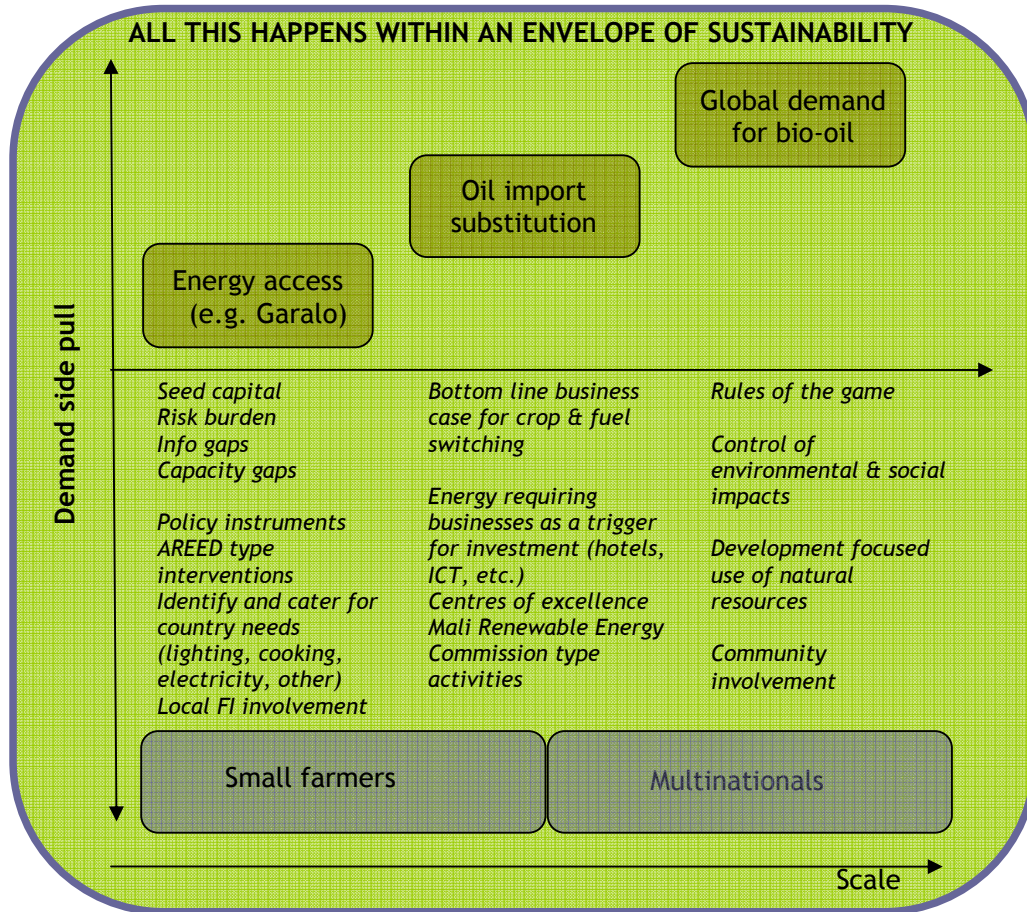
ALL THIS HAPPENS WITHIN AN ENVELOPE OF SUSTAINABILITY

Global demand for bio-oil

Oil import substitution

Energy access (e.g. Garalo)

Demand side pull

Seed capital
Risk burden
Info gaps
Capacity gaps

Policy instruments
AREED type interventions
Identify and cater for country needs (lighting, cooking, electricity, other)
Local FI involvement

Bottom line business case for crop & fuel switching

Energy requiring businesses as a trigger for investment (hotels, ICT, etc.)
Centres of excellence
Mali Renewable Energy Commission type activities

Rules of the game

Control of environmental & social impacts

Development focused use of natural resources

Community involvement

Small farmers

Multinationals

Scale